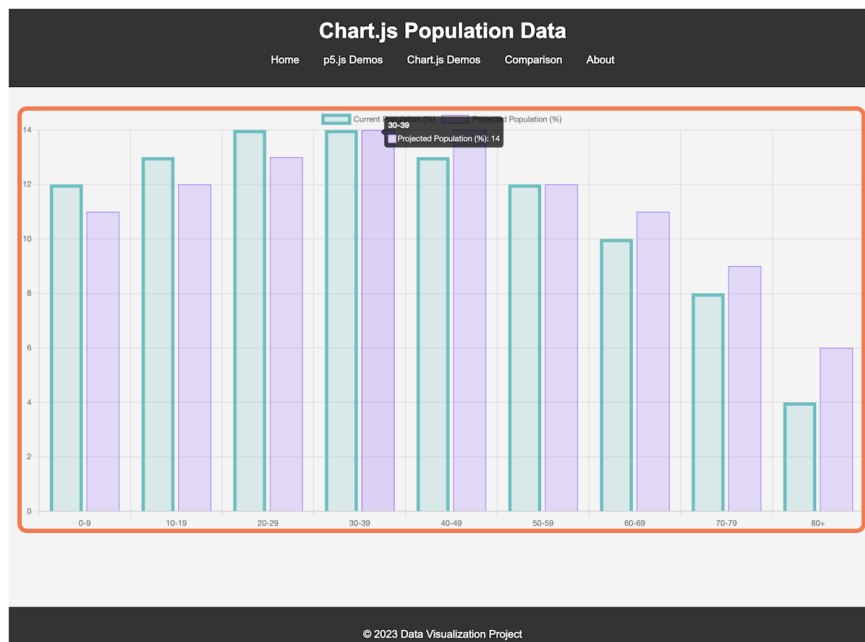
Chart.js Population Data

Home p5.js Demos Chart.js Demos Comparison About

Current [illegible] (%) Projected Population (%)

30-39
Projected Population (%): 14

14
12
10
8
6
4
2
0

0-9 10-19 20-29 30-39 40-49 50-59 60-69 70-79 80+

© 2023 Data Visualization Project